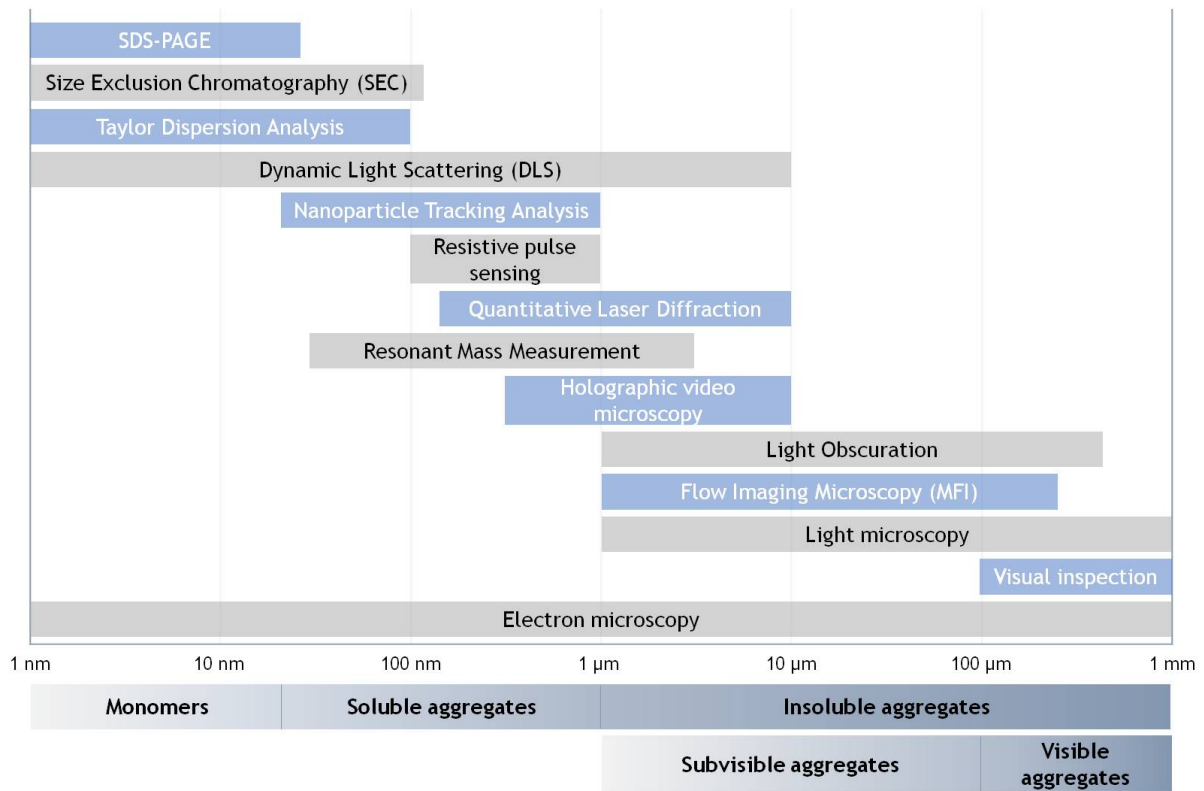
SDS-PAGE
Size Exclusion Chromatography (SEC)
Taylor Dispersion Analysis
Dynamic Light Scattering (DLS)
Nanoparticle Tracking Analysis
Resistive pulse sensing
Quantitative Laser Diffraction
Resonant Mass Measurement
Holographic video microscopy
Light Obscuration
Flow Imaging Microscopy (MFI)
Light microscopy
Visual inspection
Electron microscopy

1 nm
10 nm
100 nm
1 µm
10 µm
100 µm
1 mm

Monomers
Soluble aggregates
Insoluble aggregates
Subvisible aggregates
Visible aggregates